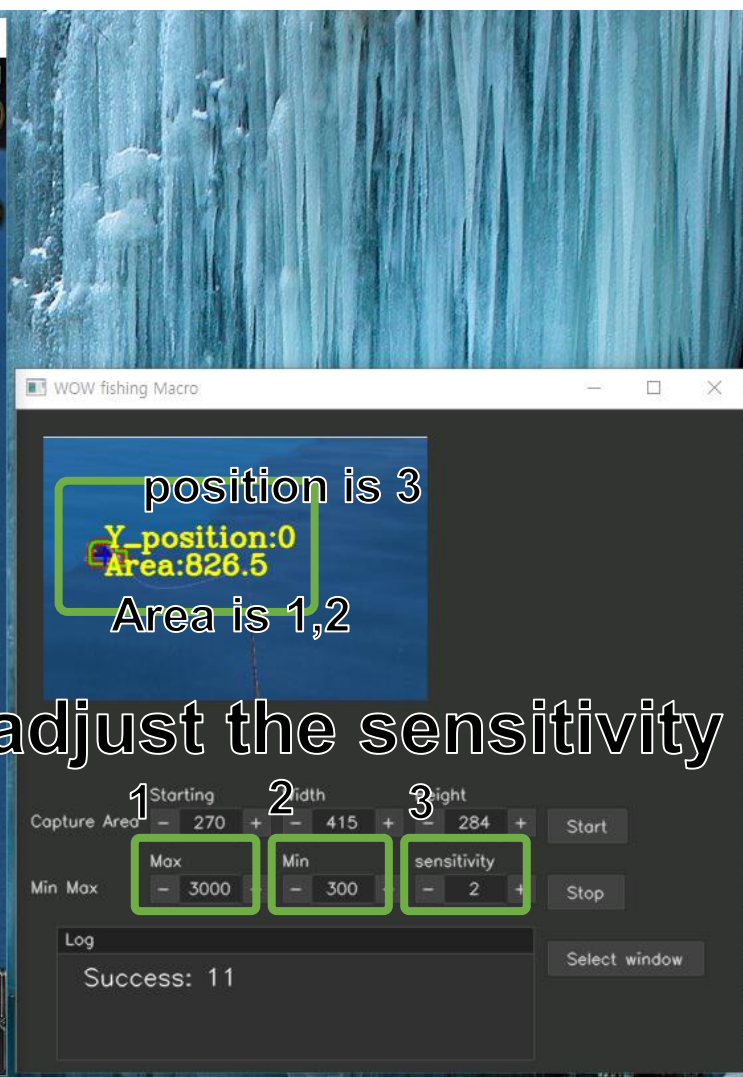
WOW fishing Macro

position is 3

Y_position:0
Area:826.5

Area is 1,2

adjust the sensitivity

1 Starting 2 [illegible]idth 3 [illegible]eight

Capture Area − 270 + − 415 + − 284 + Start

Max Min sensitivity

Min Max − 3000 + − 300 + − 2 + Stop

Log

Success: 11

Select window